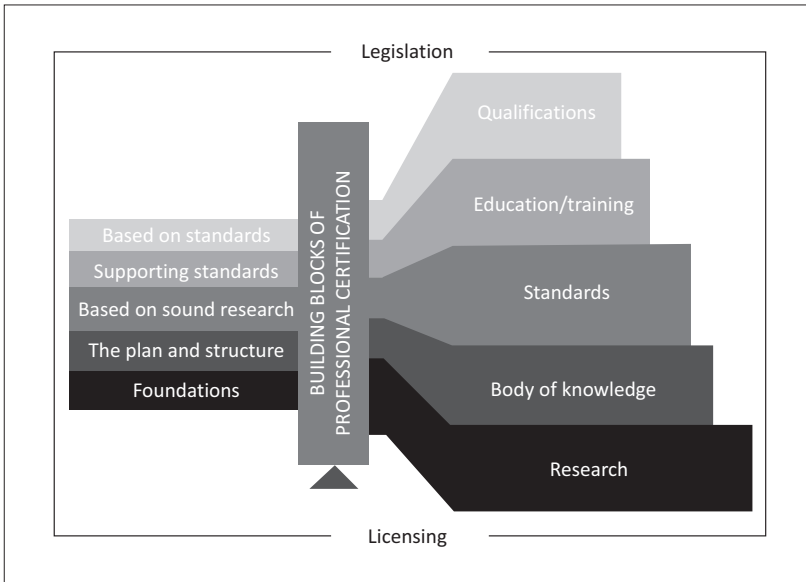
Legislation

Based on standards
Supporting standards
Based on sound research
The plan and structure
Foundations

BUILDING BLOCKS OF PROFESSIONAL CERTIFICATION

Qualifications
Education/training
Standards
Body of knowledge
Research

Licensing